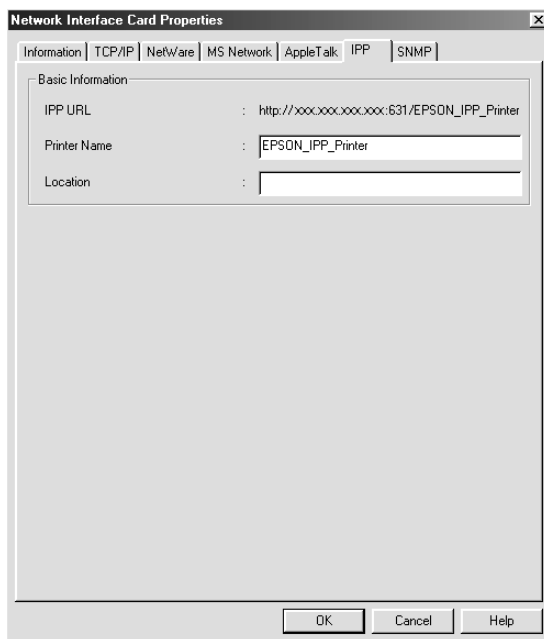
Network Interface Card Properties

Information | TCP/IP | NetWare | MS Network | AppleTalk | IPP | SNMP

Basic Information

IPP URL : http://xxx.xxx.xxx.xxx:631/EPSON_IPP_Printer

Printer Name : EPSON_IPP_Printer

Location :

OK Cancel Help